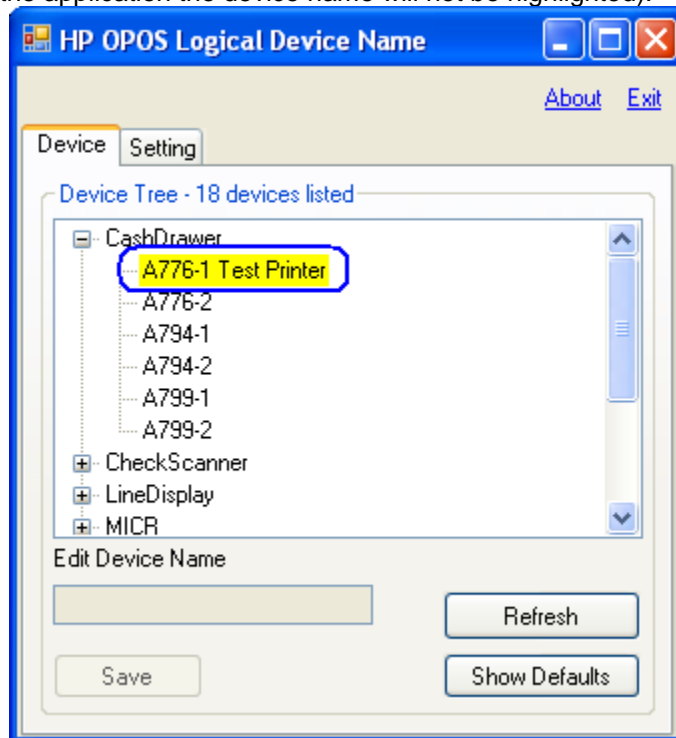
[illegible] application the device name will not be highlighted).

HP OPOS Logical Device Name

About Exit

Device Setting

Device Tree - 18 devices listed

CashDrawer
A776-1 Test Printer
A776-2
A794-1
A794-2
A799-1
A799-2
CheckScanner
LineDisplay
MICR

Edit Device Name

Refresh

Save

Show Defaults